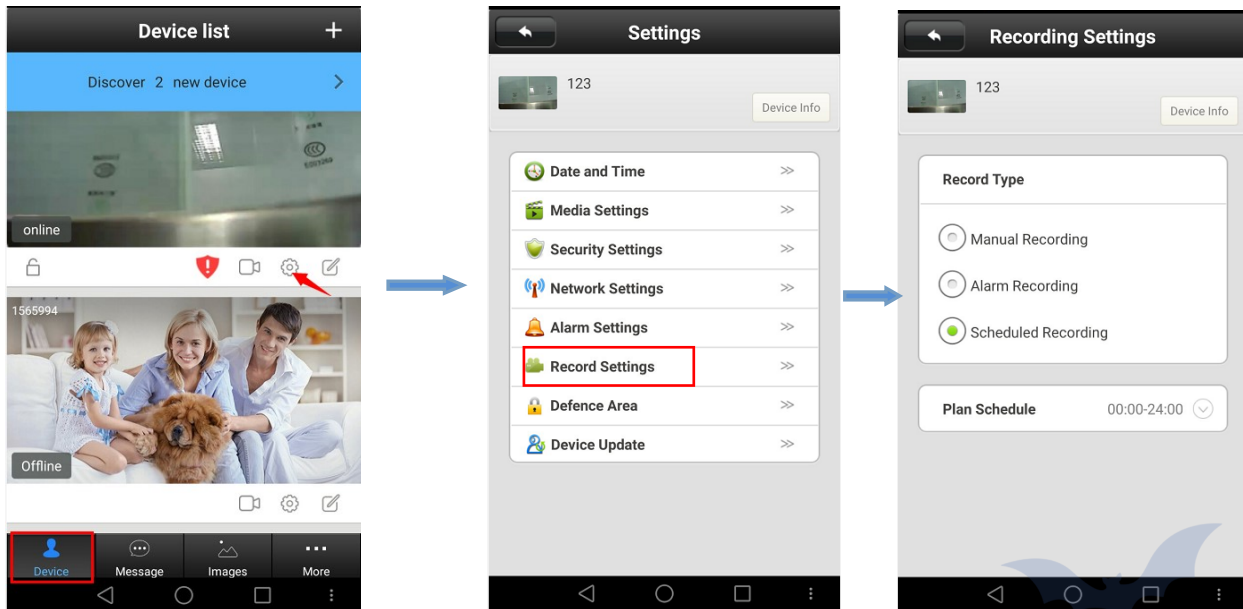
Device list

+

Discover 2 new device

online

1565994

Offline

Device

Message

Images

More

Settings

123

Device Info

Date and Time

Media Settings

Security Settings

Network Settings

Alarm Settings

Record Settings

Defence Area

Device Update

Recording Settings

123

Device Info

Record Type

Manual Recording

Alarm Recording

Scheduled Recording

Plan Schedule 00:00-24:00